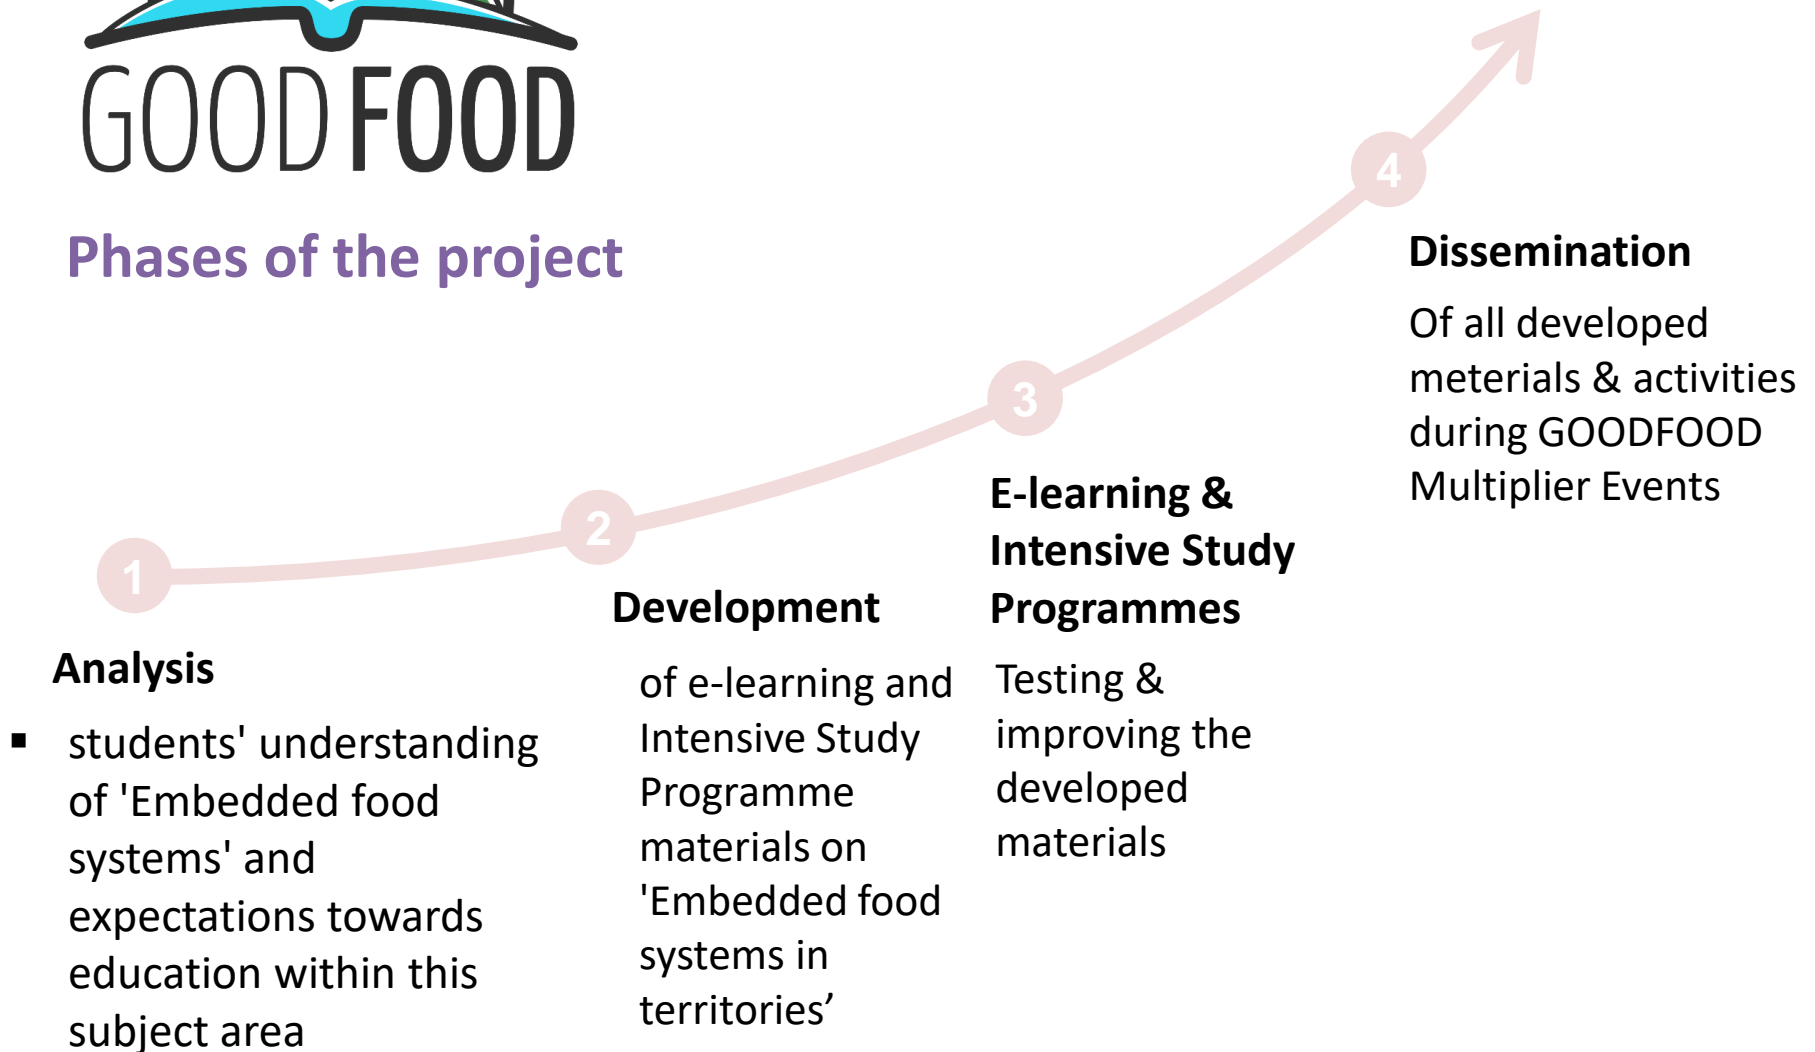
GOOD FOOD

Phases of the project

1

2

3

4

Analysis

▪ students' understanding of 'Embedded food systems' and expectations towards education within this subject area

Development

of e-learning and Intensive Study Programme materials on 'Embedded food systems in territories'

E-learning & Intensive Study Programmes

Testing & improving the developed materials

Dissemination

Of all developed meterials & activities during GOODFOOD Multiplier Events